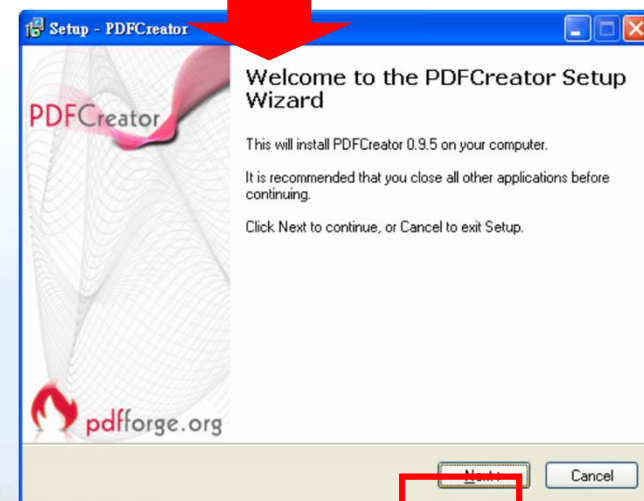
Setup - PDFCreator

PDFCreator

Welcome to the PDFCreator Setup Wizard

This will install PDFCreator 0.9.5 on your computer.

It is recommended that you close all other applications before continuing.

Click Next to continue, or Cancel to exit Setup.

pdfforge.org

Next >

Cancel